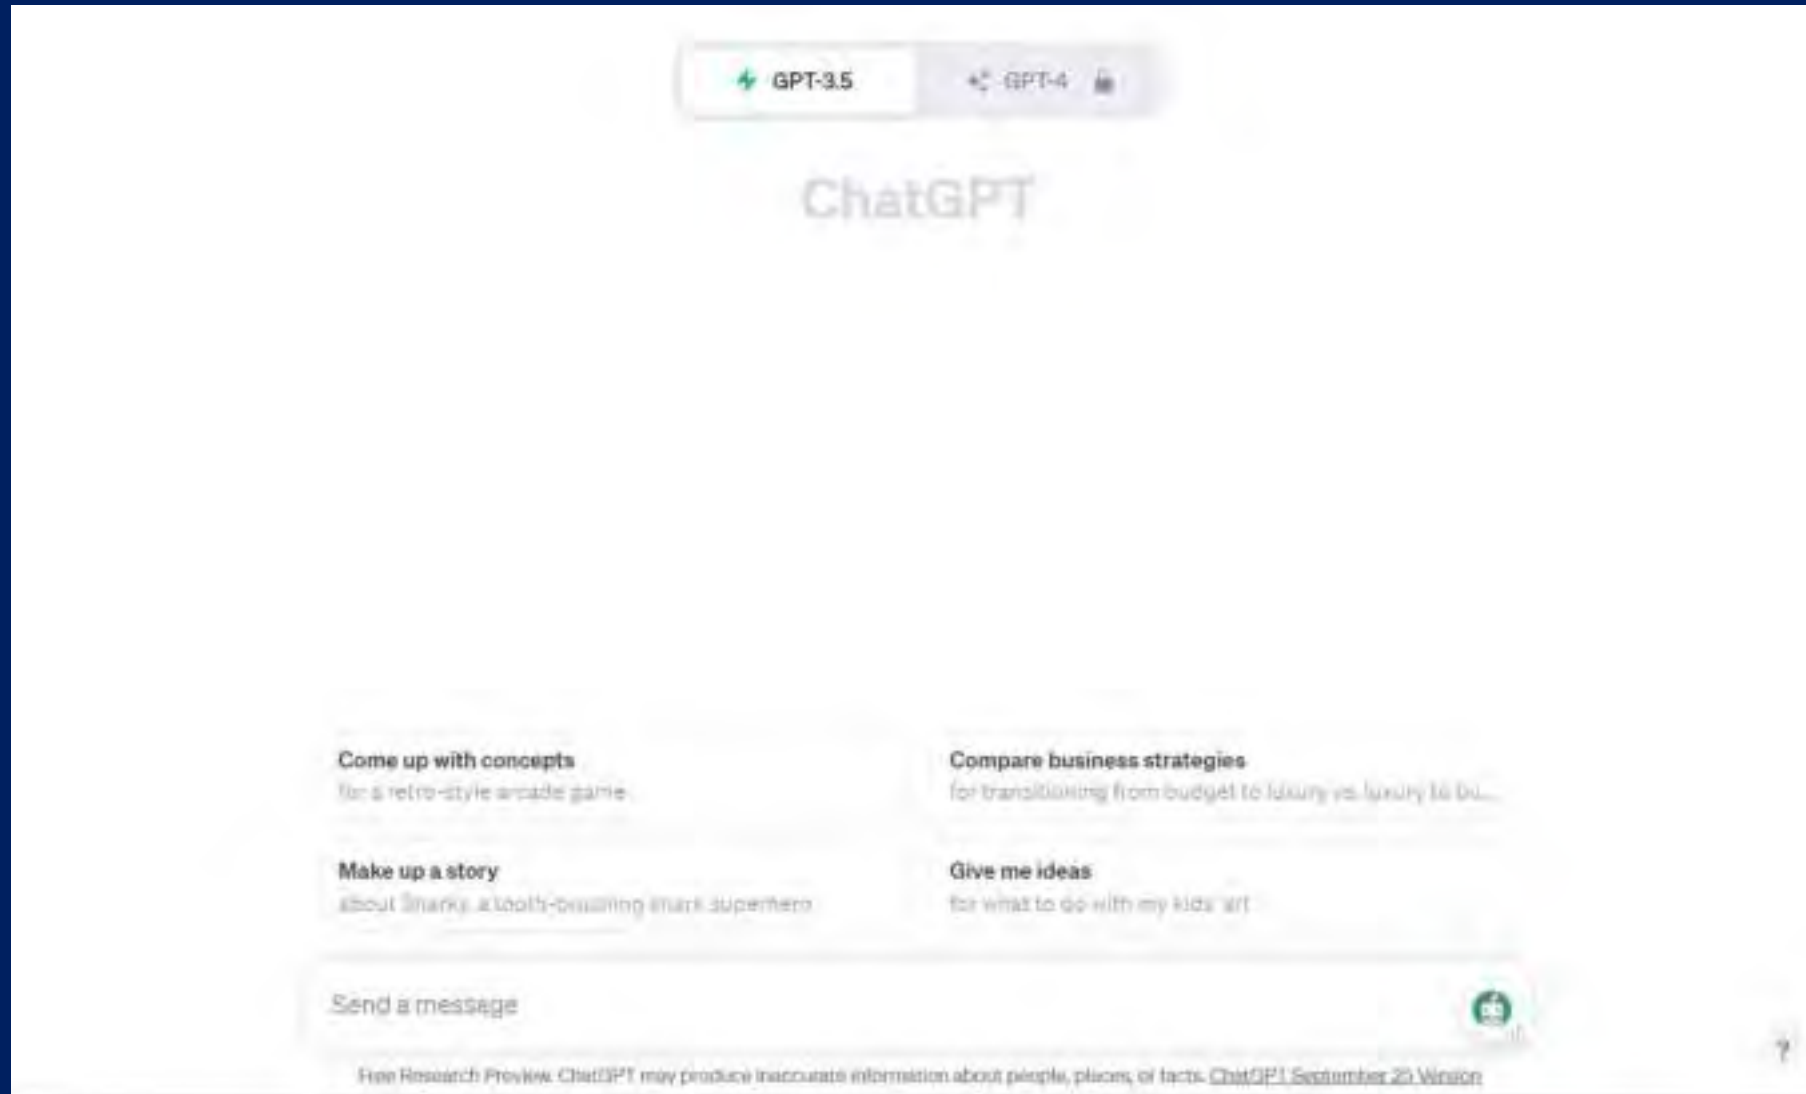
GPT-3.5

GPT-4

ChatGPT

Come up with concepts
for a retro-style arcade game

Compare business strategies
for transitioning from budget to luxury vs. luxury to bu...

Make up a story
about Sharky, a tooth-brushing shark superhero

Give me ideas
for what to do with my kids' art

Send a message

Free Research Preview. ChatGPT may produce inaccurate information about people, places, or facts. ChatGPT September 25 Version

?